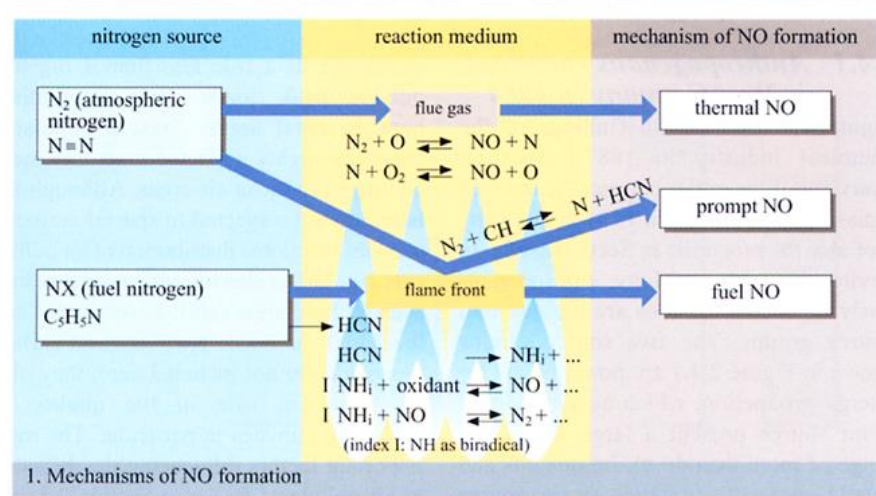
nitrogen source

reaction medium

mechanism of NO formation

$N_2$ (atmospheric nitrogen)
N≡N

flue gas

$N_2 + O \rightleftharpoons NO + N$

$N + O_2 \rightleftharpoons NO + O$

thermal NO

$N_2 + CH \rightleftharpoons N + HCN$

prompt NO

NX (fuel nitrogen)
$C_5H_5N$

flame front

fuel NO

→ HCN

HCN → $NH_i$ + ...

I $NH_i$ + oxidant ⇌ NO + ...

I $NH_i$ + NO ⇌ $N_2$ + ...

(index I: NH as biradical)

1. Mechanisms of NO formation